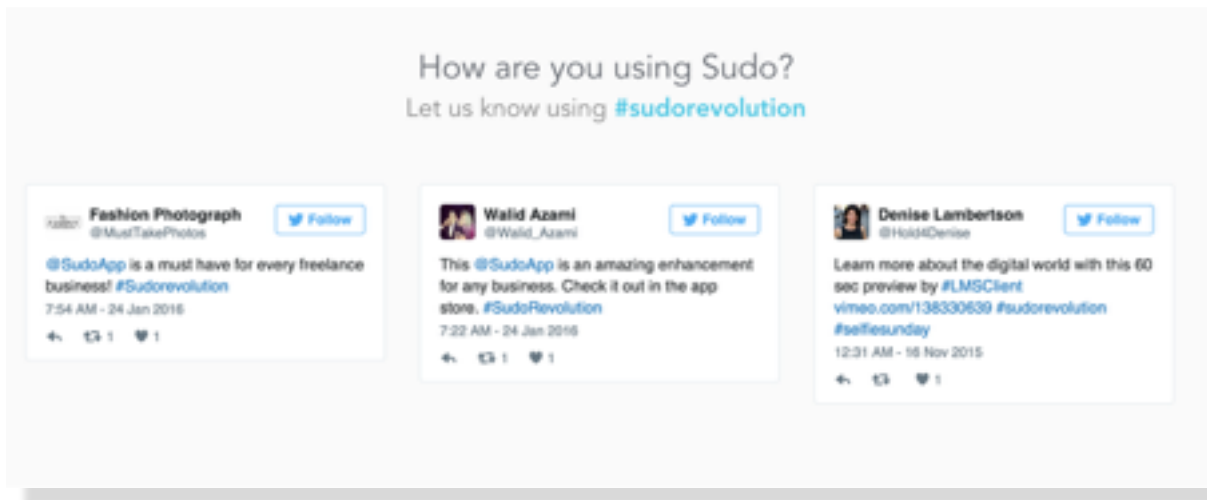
How are you using Sudo?
Let us know using #sudorevolution

Fashion Photograph
@MustTakePhotos
Follow

@SudoApp is a must have for every freelance business! #Sudorevolution
7:54 AM - 24 Jan 2016
1 1

Walid Azami
@Walid_Azami
Follow

This @SudoApp is an amazing enhancement for any business. Check it out in the app store. #SudoRevolution
7:22 AM - 24 Jan 2016
1 1

Denise Lambertson
@Hold4Denise
Follow

Learn more about the digital world with this 60 sec preview by #LMSClient vimeo.com/138330639 #sudorevolution #selfiesunday
12:31 AM - 16 Nov 2015
1